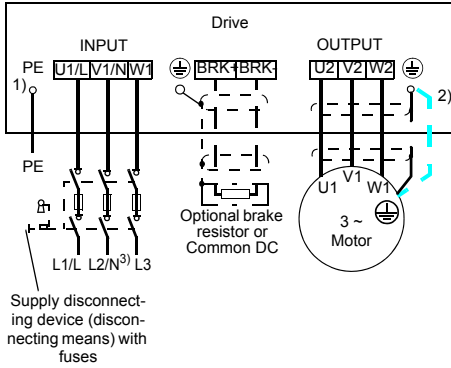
Drive

INPUT

OUTPUT

PE

1)

U1/L

V1/N

W1

BRK+

BRK-

U2

V2

W2

2)

PE

Optional brake resistor or Common DC

U1

V1

W1

3 ~ Motor

L1/L

L2/N$^{3)}$

L3

Supply disconnecting device (disconnecting means) with fuses